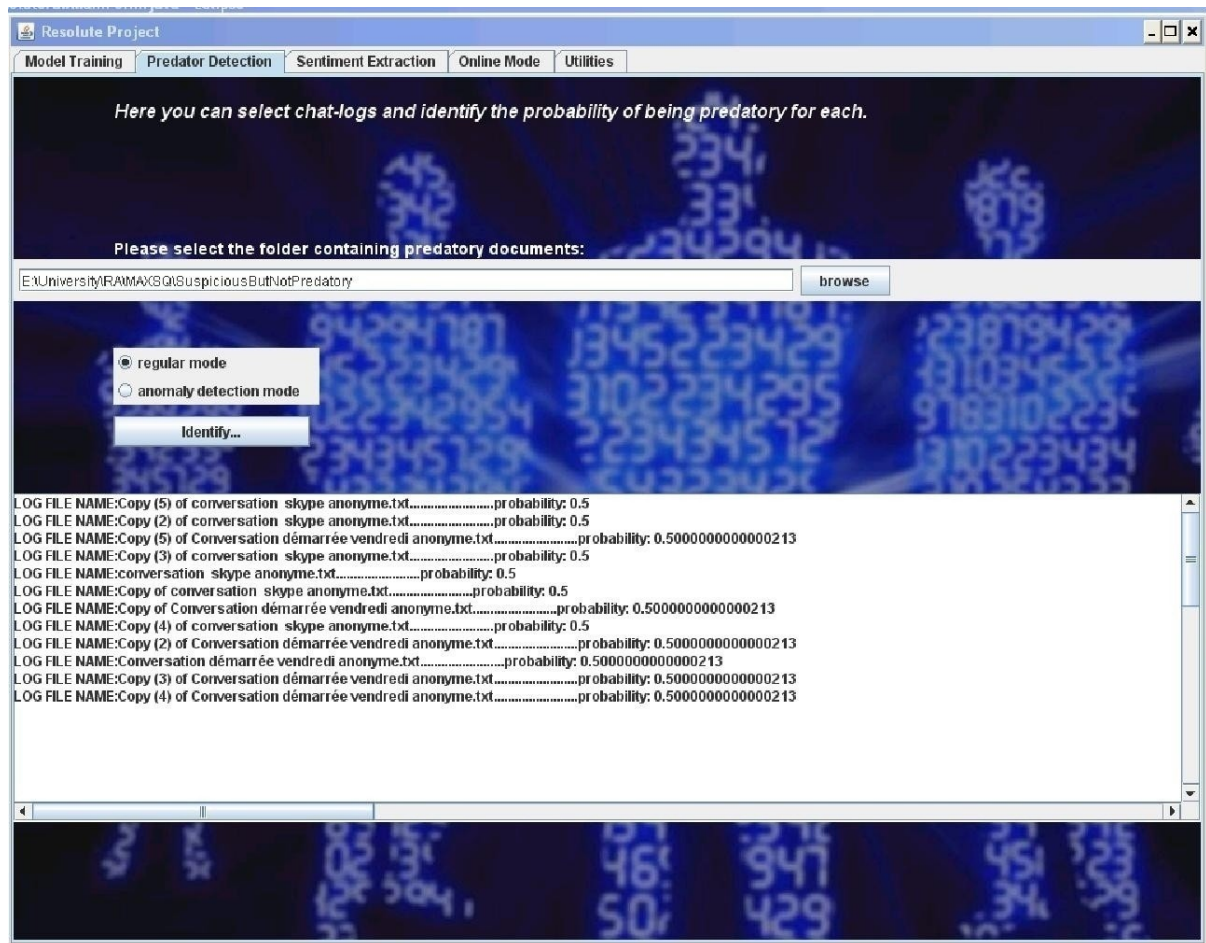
Resolute Project

Model Training | Predator Detection | Sentiment Extraction | Online Mode | Utilities

Here you can select chat-logs and identify the probability of being predatory for each.

Please select the folder containing predatory documents:

E:\University\RA\MAXSQ\SuspiciousButNotPredatory

browse

regular mode

anomaly detection mode

Identify...

LOG FILE NAME:Copy (5) of conversation skype anonyme.txt.......................probability: 0.5
LOG FILE NAME:Copy (2) of conversation skype anonyme.txt.......................probability: 0.5
LOG FILE NAME:Copy (5) of Conversation démarrée vendredi anonyme.txt.......................probability: 0.5000000000000213
LOG FILE NAME:Copy (3) of conversation skype anonyme.txt.......................probability: 0.5
LOG FILE NAME:conversation skype anonyme.txt.......................probability: 0.5
LOG FILE NAME:Copy of conversation skype anonyme.txt.......................probability: 0.5
LOG FILE NAME:Copy of Conversation démarrée vendredi anonyme.txt.......................probability: 0.5000000000000213
LOG FILE NAME:Copy (4) of conversation skype anonyme.txt.......................probability: 0.5
LOG FILE NAME:Copy (2) of Conversation démarrée vendredi anonyme.txt.......................probability: 0.5000000000000213
LOG FILE NAME:Conversation démarrée vendredi anonyme.txt.......................probability: 0.5000000000000213
LOG FILE NAME:Copy (3) of Conversation démarrée vendredi anonyme.txt.......................probability: 0.5000000000000213
LOG FILE NAME:Copy (4) of Conversation démarrée vendredi anonyme.txt.......................probability: 0.5000000000000213